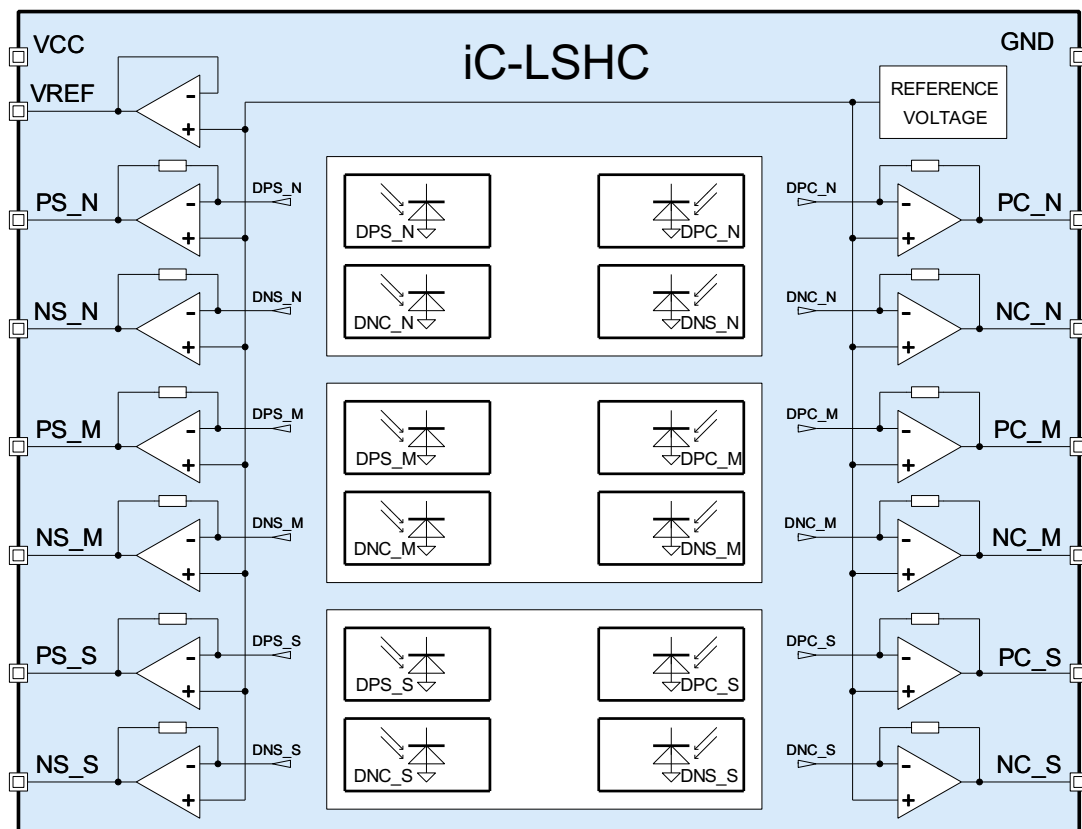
VCC
iC-LSHC
GND
VREF
REFERENCE VOLTAGE
PS_N
DPS_N
DPS_N
DPC_N
DPC_N
PC_N
NS_N
DNS_N
DNC_N
DNS_N
DNC_N
NC_N
PS_M
DPS_M
DPS_M
DPC_M
DPC_M
PC_M
NS_M
DNS_M
DNC_M
DNS_M
DNC_M
NC_M
PS_S
DPS_S
DPS_S
DPC_S
DPC_S
PC_S
NS_S
DNS_S
DNC_S
DNS_S
DNC_S
NC_S